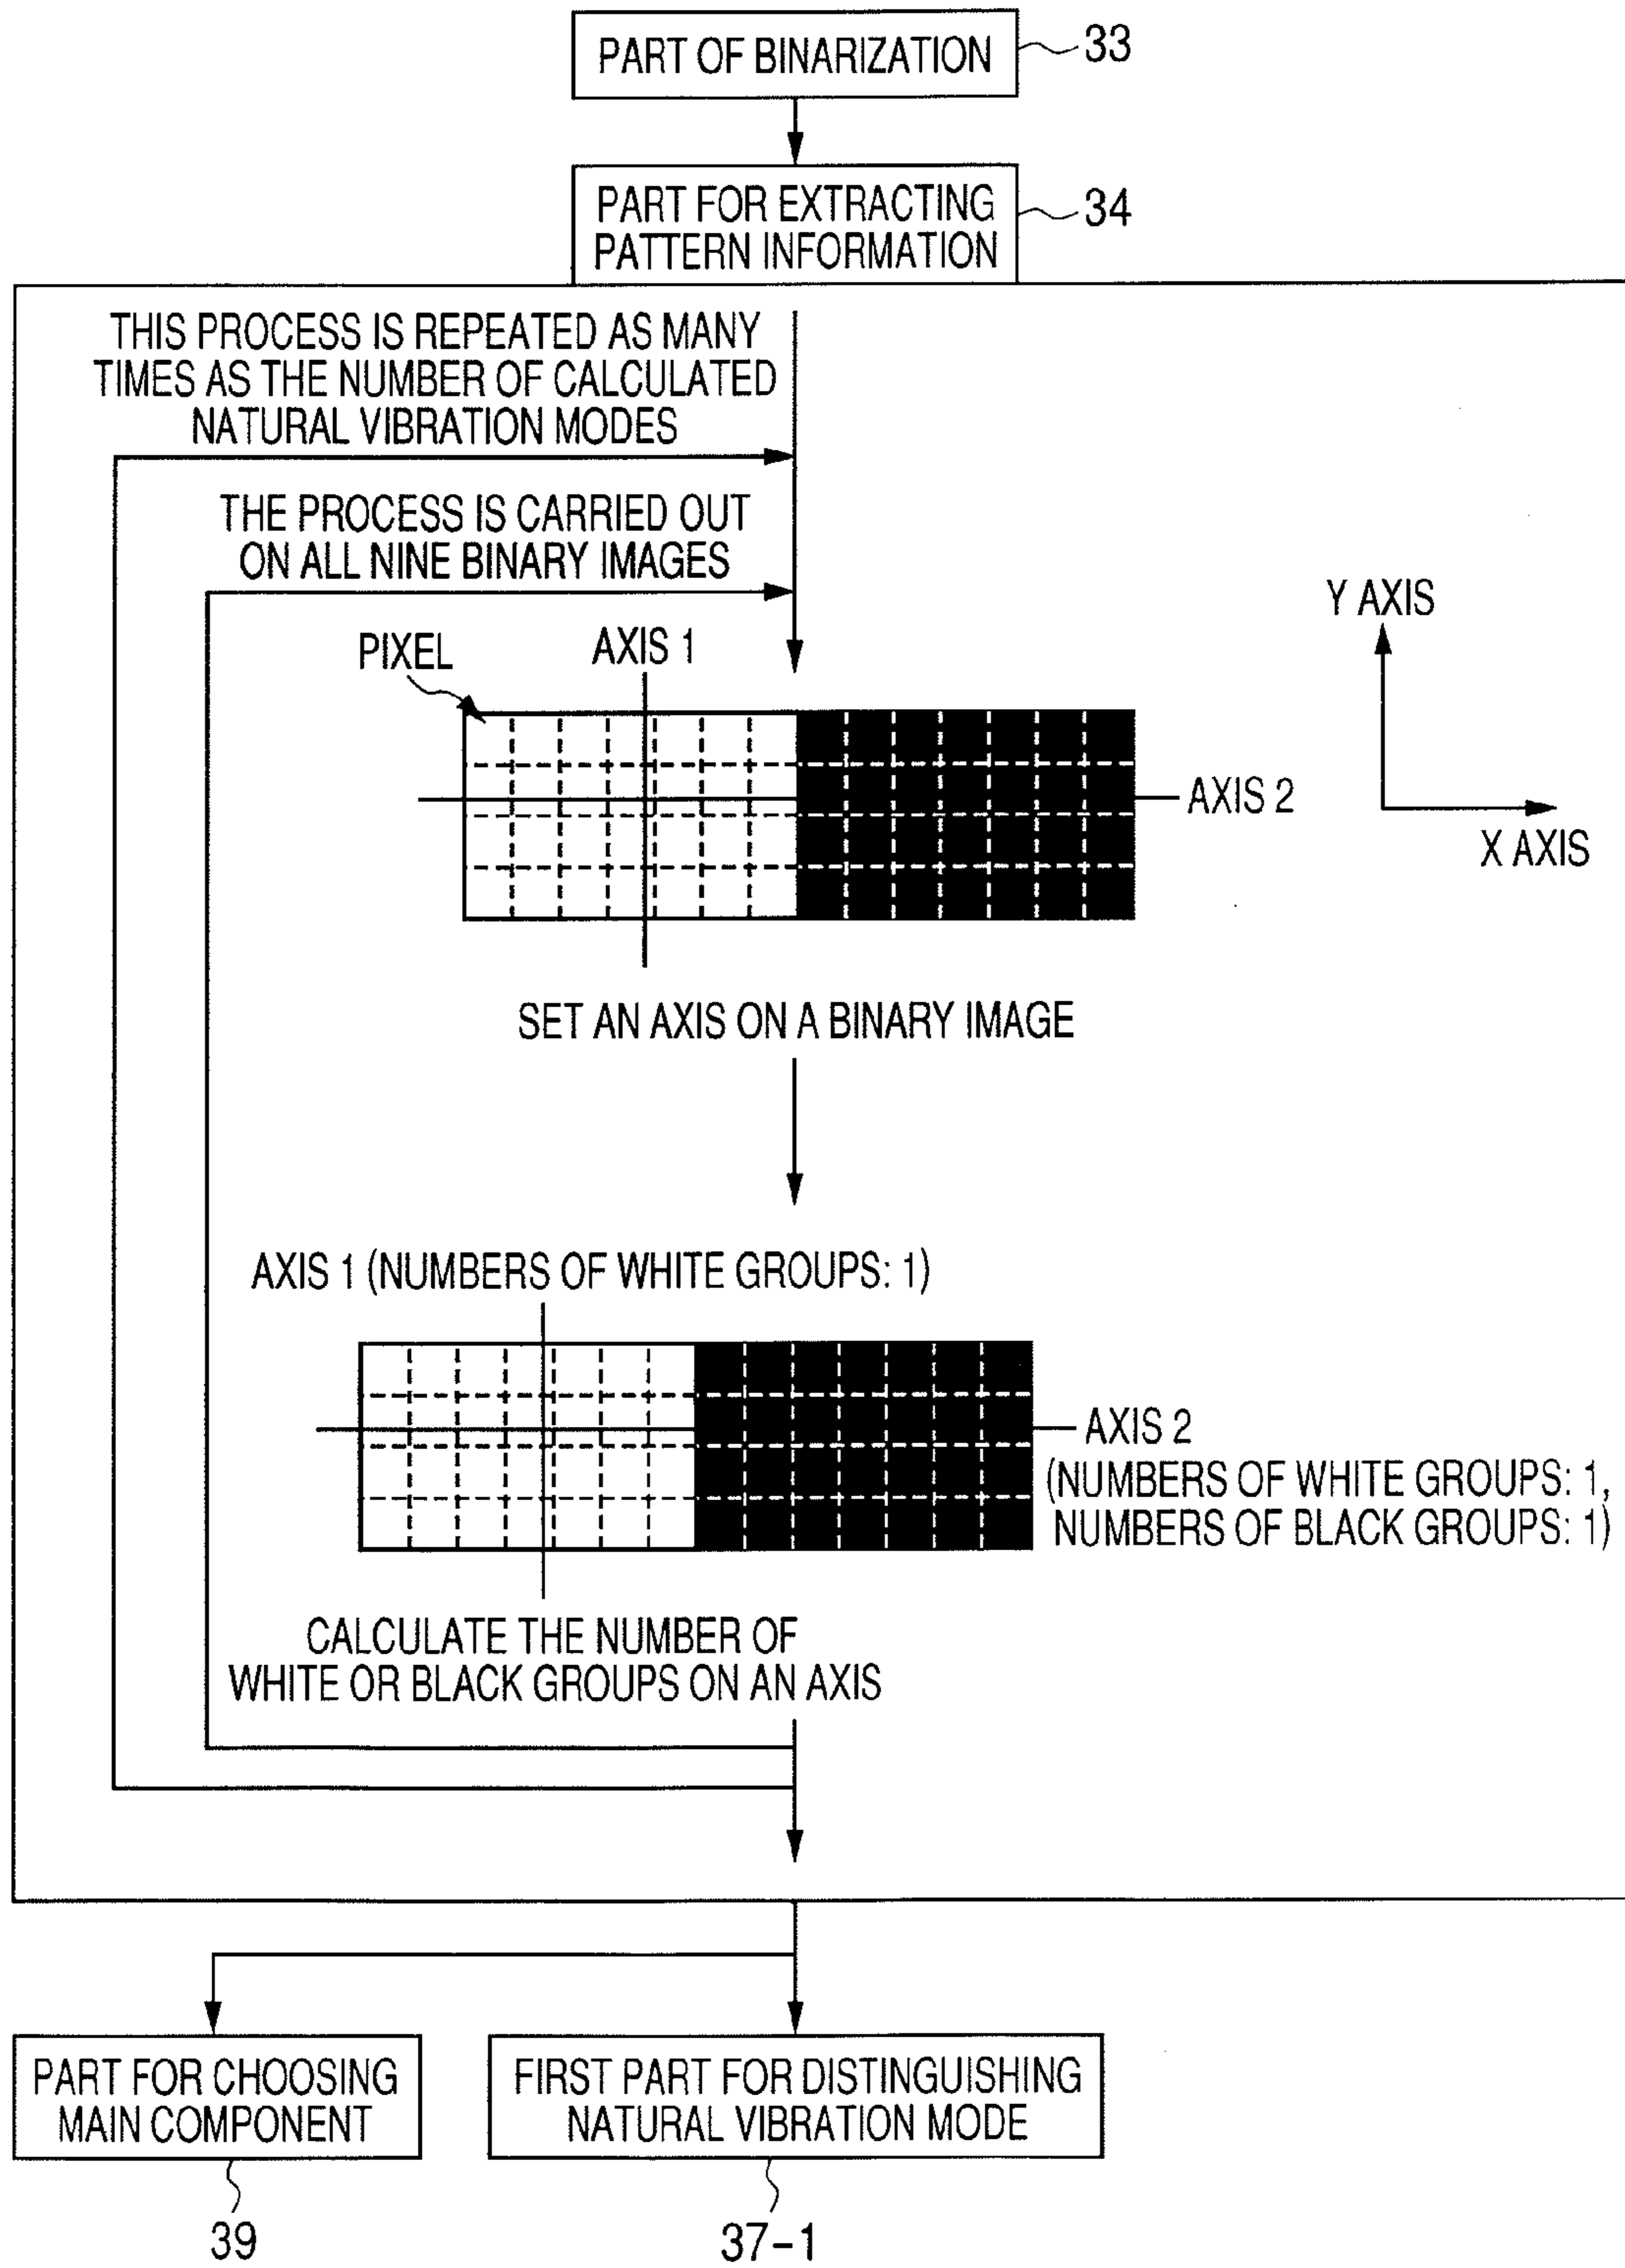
PART OF BINARIZATION
33

PART FOR EXTRACTING PATTERN INFORMATION
34

THIS PROCESS IS REPEATED AS MANY TIMES AS THE NUMBER OF CALCULATED NATURAL VIBRATION MODES

THE PROCESS IS CARRIED OUT ON ALL NINE BINARY IMAGES

Y AXIS

PIXEL

AXIS 1

AXIS 2

X AXIS

SET AN AXIS ON A BINARY IMAGE

AXIS 1 (NUMBERS OF WHITE GROUPS: 1)

AXIS 2 (NUMBERS OF WHITE GROUPS: 1, NUMBERS OF BLACK GROUPS: 1)

CALCULATE THE NUMBER OF WHITE OR BLACK GROUPS ON AN AXIS

PART FOR CHOOSING MAIN COMPONENT
39

FIRST PART FOR DISTINGUISHING NATURAL VIBRATION MODE
37-1